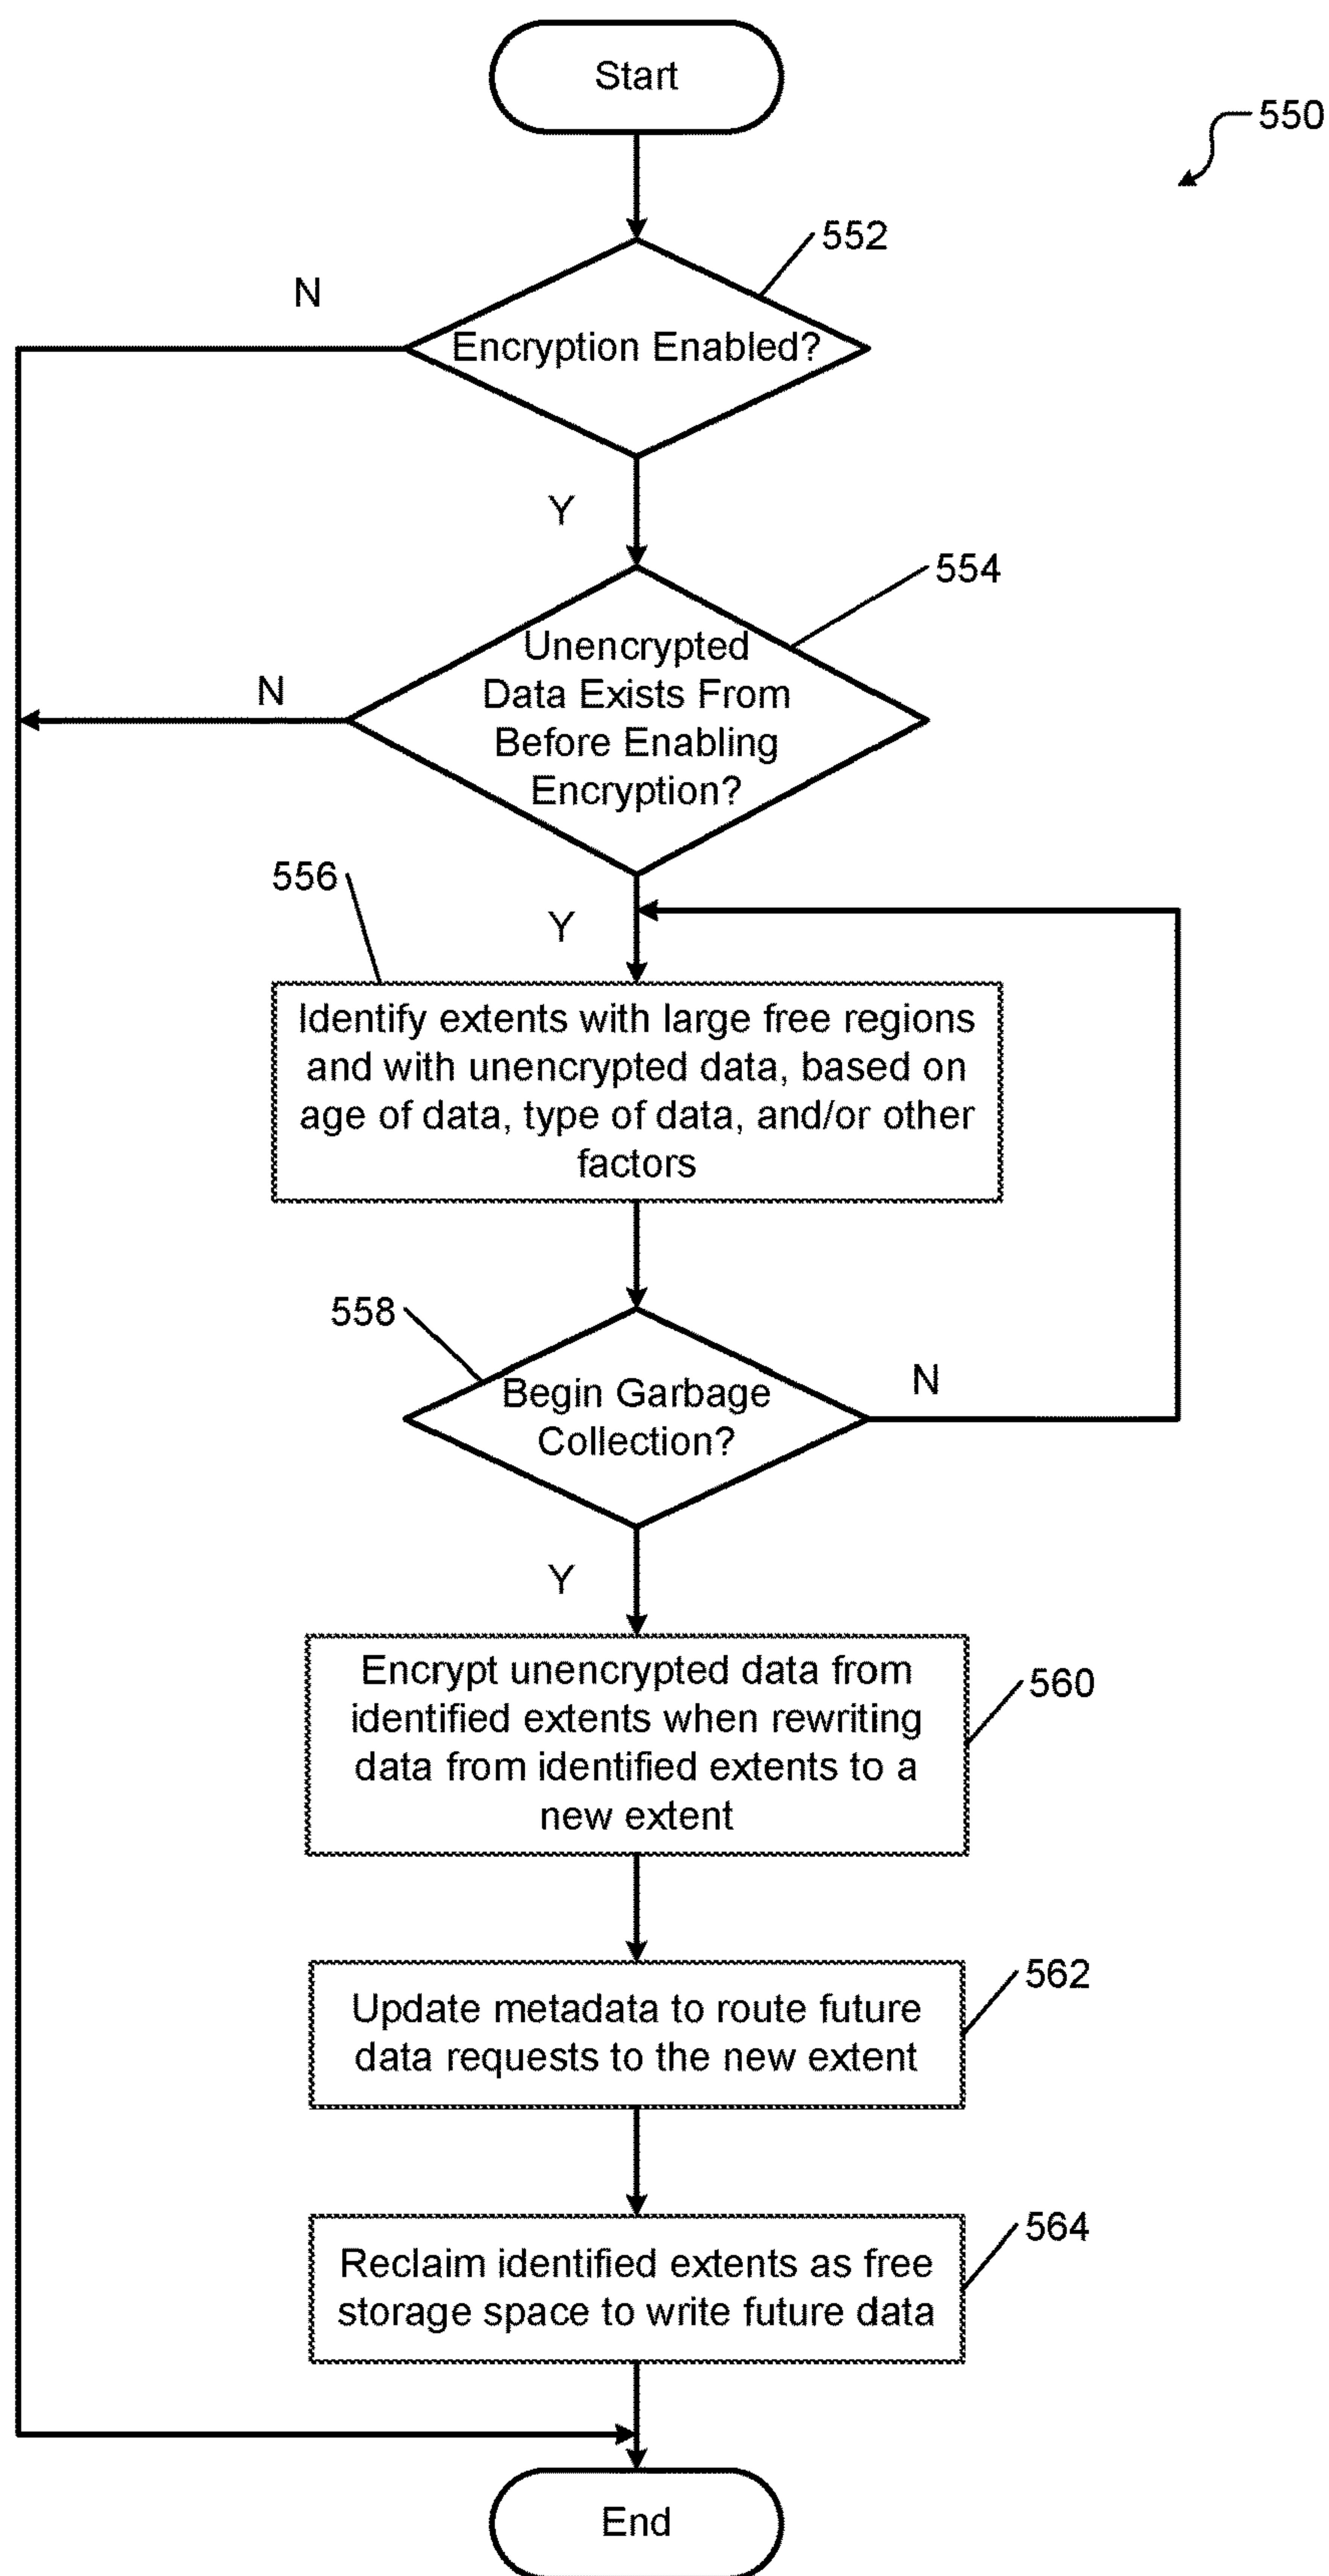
Start

550

552

N

Encryption Enabled?

Y

554

N

Unencrypted Data Exists From Before Enabling Encryption?

556

Y

Identify extents with large free regions and with unencrypted data, based on age of data, type of data, and/or other factors

558

N

Begin Garbage Collection?

Y

Encrypt unencrypted data from identified extents when rewriting data from identified extents to a new extent

560

Update metadata to route future data requests to the new extent

562

Reclaim identified extents as free storage space to write future data

564

End